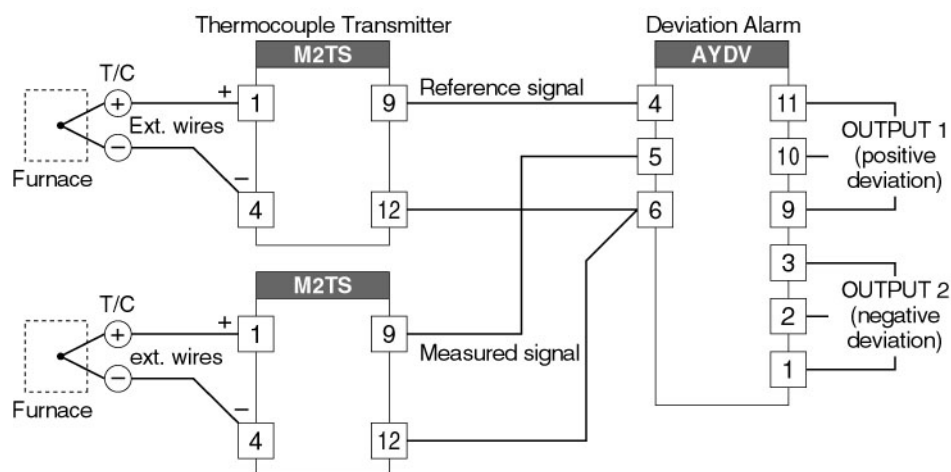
Thermocouple Transmitter

M2TS

Deviation Alarm

AYDV

T/C

+

−

Ext. wires

Furnace

+

1

−

4

9

12

Reference signal

4

5

6

11

10

9

OUTPUT 1 (positive deviation)

3

2

1

OUTPUT 2 (negative deviation)

M2TS

T/C

+

−

ext. wires

Furnace

+

1

−

4

9

12

Measured signal